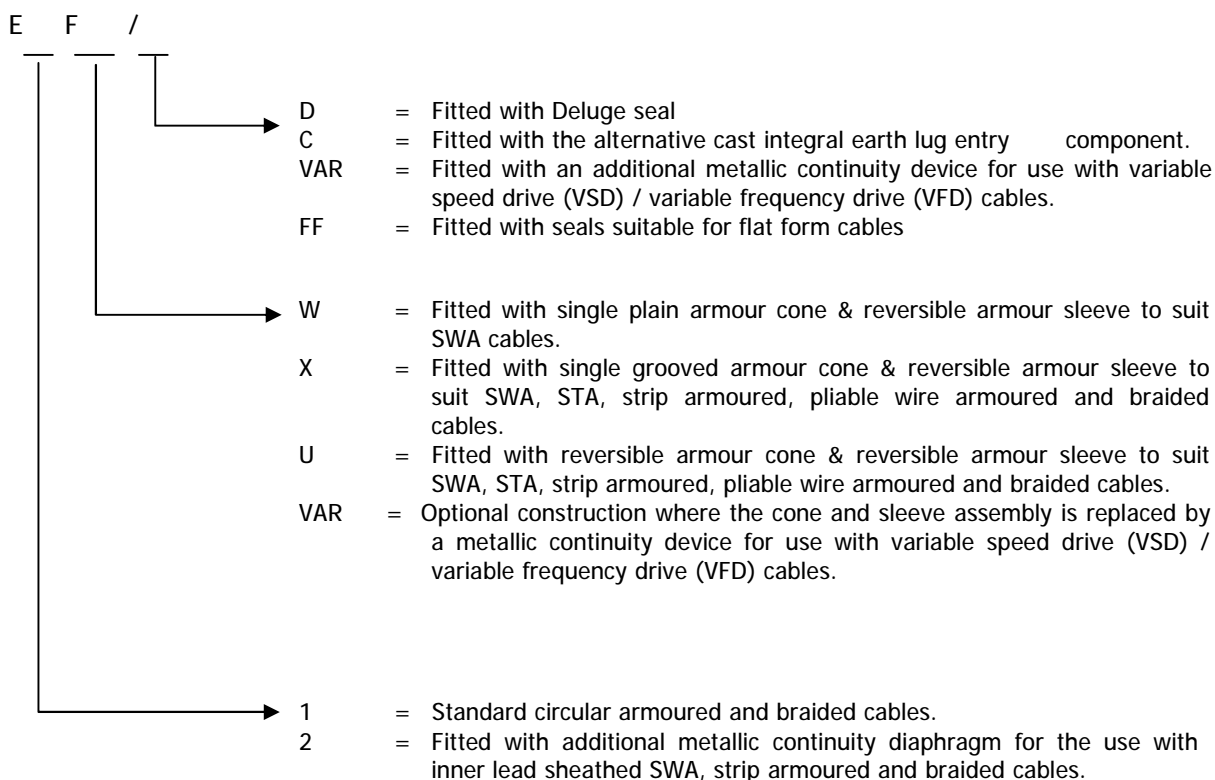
E F /

D = Fitted with Deluge seal
C = Fitted with the alternative cast integral earth lug entry component.
VAR = Fitted with an additional metallic continuity device for use with variable speed drive (VSD) / variable frequency drive (VFD) cables.
FF = Fitted with seals suitable for flat form cables

W = Fitted with single plain armour cone & reversible armour sleeve to suit SWA cables.
X = Fitted with single grooved armour cone & reversible armour sleeve to suit SWA, STA, strip armoured, pliable wire armoured and braided cables.
U = Fitted with reversible armour cone & reversible armour sleeve to suit SWA, STA, strip armoured, pliable wire armoured and braided cables.
VAR = Optional construction where the cone and sleeve assembly is replaced by a metallic continuity device for use with variable speed drive (VSD) / variable frequency drive (VFD) cables.

1 = Standard circular armoured and braided cables.
2 = Fitted with additional metallic continuity diaphragm for the use with inner lead sheathed SWA, strip armoured and braided cables.